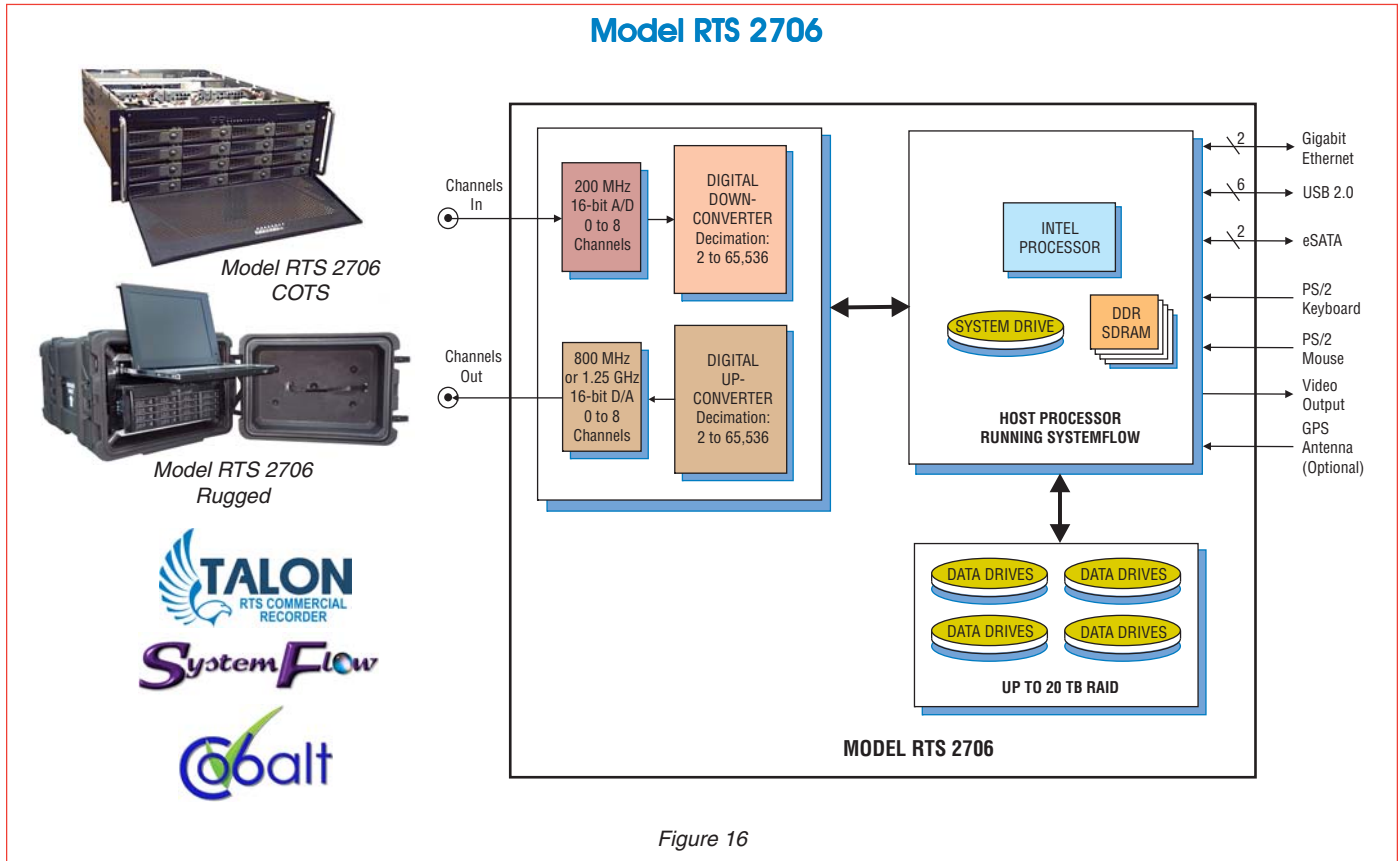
Model RTS 2706

Model RTS 2706
COTS

Model RTS 2706
Rugged

TALON
RTS COMMERCIAL RECORDER

SystemFlow

Cobalt

Channels In

Channels Out

200 MHz
16-bit A/D
0 to 8
Channels

DIGITAL
DOWN-
CONVERTER
Decimation:
2 to 65,536

800 MHz
or 1.25 GHz
16-bit D/A
0 to 8
Channels

DIGITAL
UP-
CONVERTER
Decimation:
2 to 65,536

INTEL
PROCESSOR

SYSTEM DRIVE

DDR
SDRAM

HOST PROCESSOR
RUNNING SYSTEMFLOW

2
Gigabit Ethernet

6
USB 2.0

2
eSATA

PS/2
Keyboard

PS/2
Mouse

Video
Output

GPS
Antenna
(Optional)

DATA DRIVES

DATA DRIVES

DATA DRIVES

DATA DRIVES

UP TO 20 TB RAID

MODEL RTS 2706

Figure 16